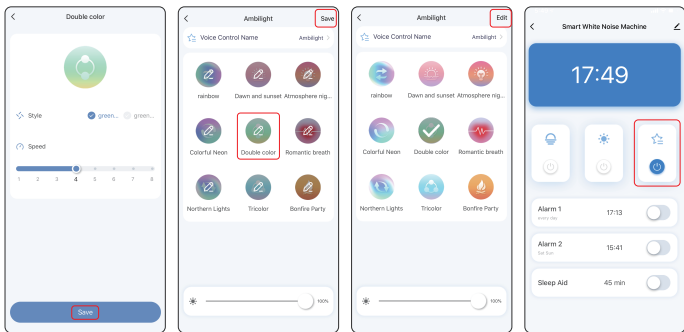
Double color

Style
green...
green...

Speed
1 2 3 4 5 6 7 8

Save

Ambilight
Save

Voice Control Name
Ambilight

rainbow
Dawn and sunset
Atmosphere nig...
Colorful Neon
Double color
Romantic breath
Northern Lights
Tricolor
Bonfire Party

100%

Ambilight
Edit

Voice Control Name
Ambilight

rainbow
Dawn and sunset
Atmosphere nig...
Colorful Neon
Double color
Romantic breath
Northern Lights
Tricolor
Bonfire Party

100%

Smart White Noise Machine

17:49

Alarm 1
every day
17:13

Alarm 2
Sat Sun
15:41

Sleep Aid
45 min